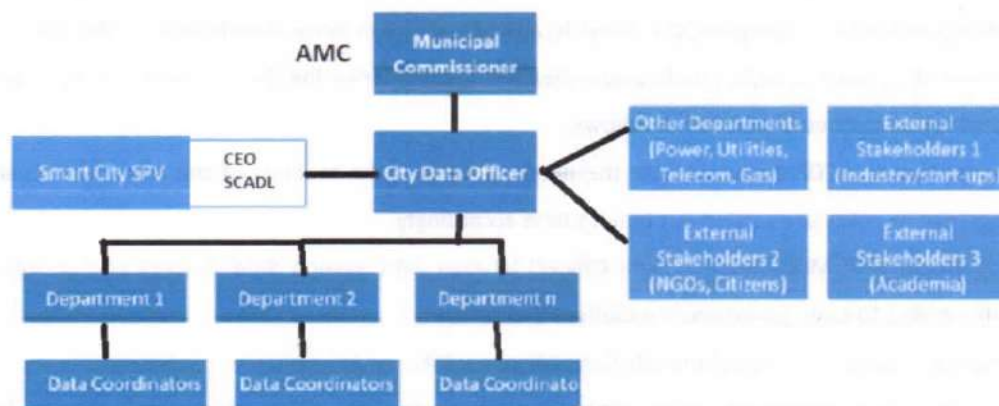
AMC

Municipal Commissioner

Smart City SPV

CEO SCADL

City Data Officer

Other Departments (Power, Utilities, Telecom, Gas)

External Stakeholders 1 (Industry/start-ups)

External Stakeholders 2 (NGOs, Citizens)

External Stakeholders 3 (Academia)

Department 1

Department 2

Department n

Data Coordinators

Data Coordinators

Data Coordinato